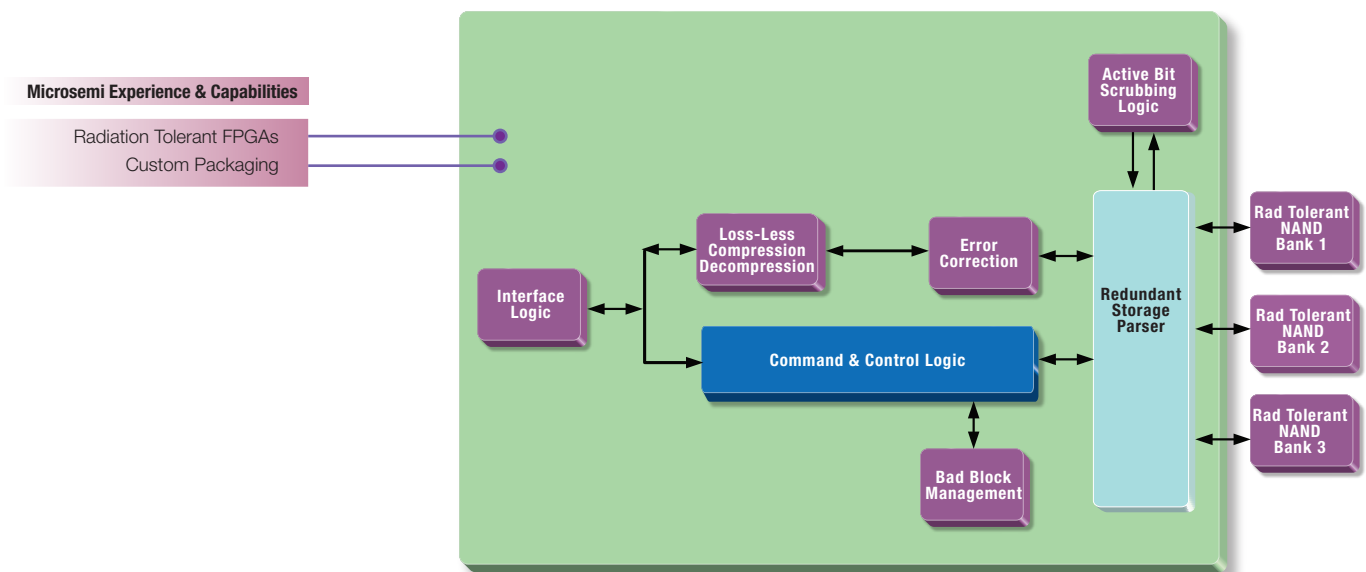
Microsemi Experience & Capabilities

Radiation Tolerant FPGAs

Custom Packaging

Active Bit Scrubbing Logic

Interface Logic

Loss-Less Compression Decompression

Error Correction

Redundant Storage Parser

Rad Tolerant NAND Bank 1

Rad Tolerant NAND Bank 2

Rad Tolerant NAND Bank 3

Command & Control Logic

Bad Block Management